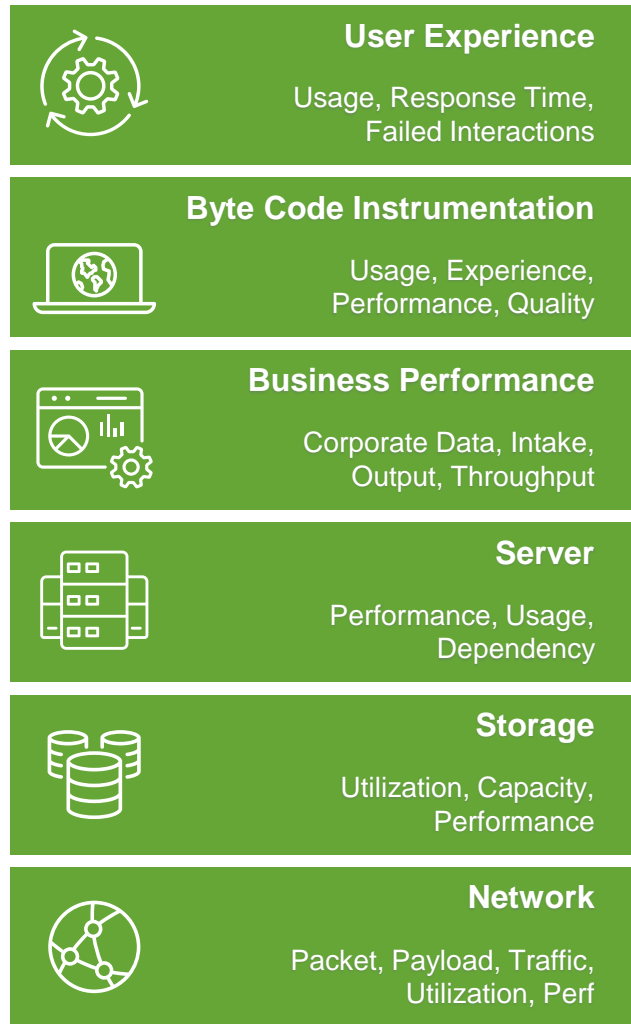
User Experience

Usage, Response Time, Failed Interactions

Byte Code Instrumentation

Usage, Experience, Performance, Quality

Business Performance

Corporate Data, Intake, Output, Throughput

Server

Performance, Usage, Dependency

Storage

Utilization, Capacity, Performance

Network

Packet, Payload, Traffic, Utilization, Perf